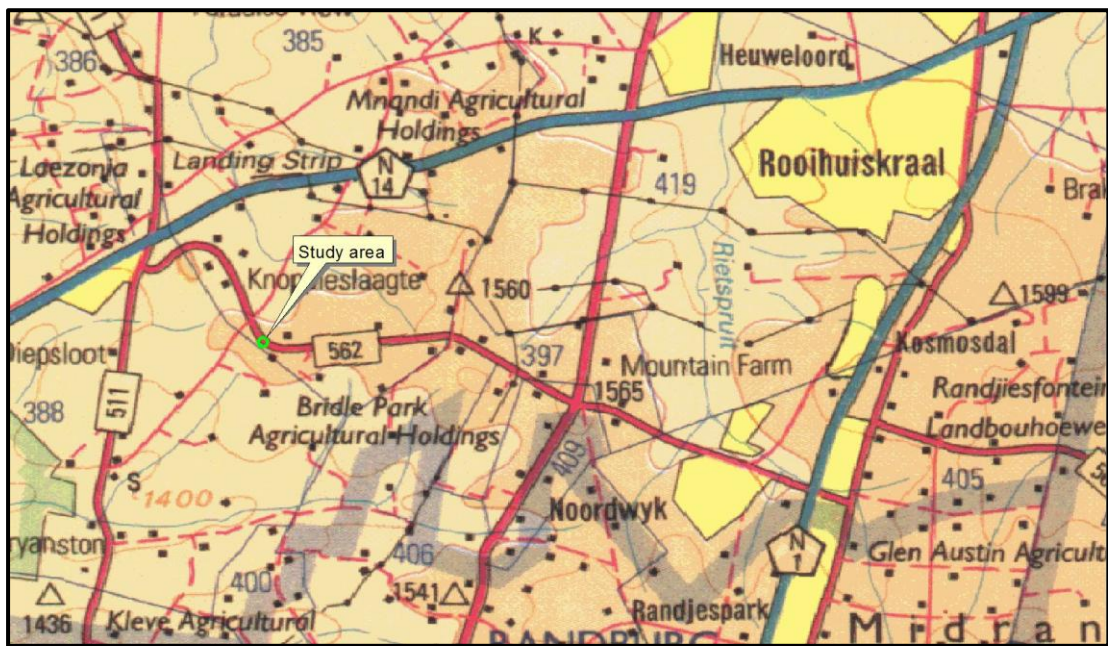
385
386
K
Heuweloord
Mnandi Agricultural Holdings
Laezonia Agricultural Holdings
Landing Strip
N 14
419
Rooihuiskraal
Bra
Study area
Knoppieslaagte
1560
Rietspruit
1599
Diepsloot
562
397
Mountain Farm
Kosmosdal
388
511
Bridle Park Agricultural Holdings
1565
Randjiesfontein Landbouhoewe
409
405
S
1400
Noordwyk
ryanston
406
N 1
Glen Austin Agricult
400
1541
1436
Kleve Agricultural
Randjespark
RANDBURG
Midran